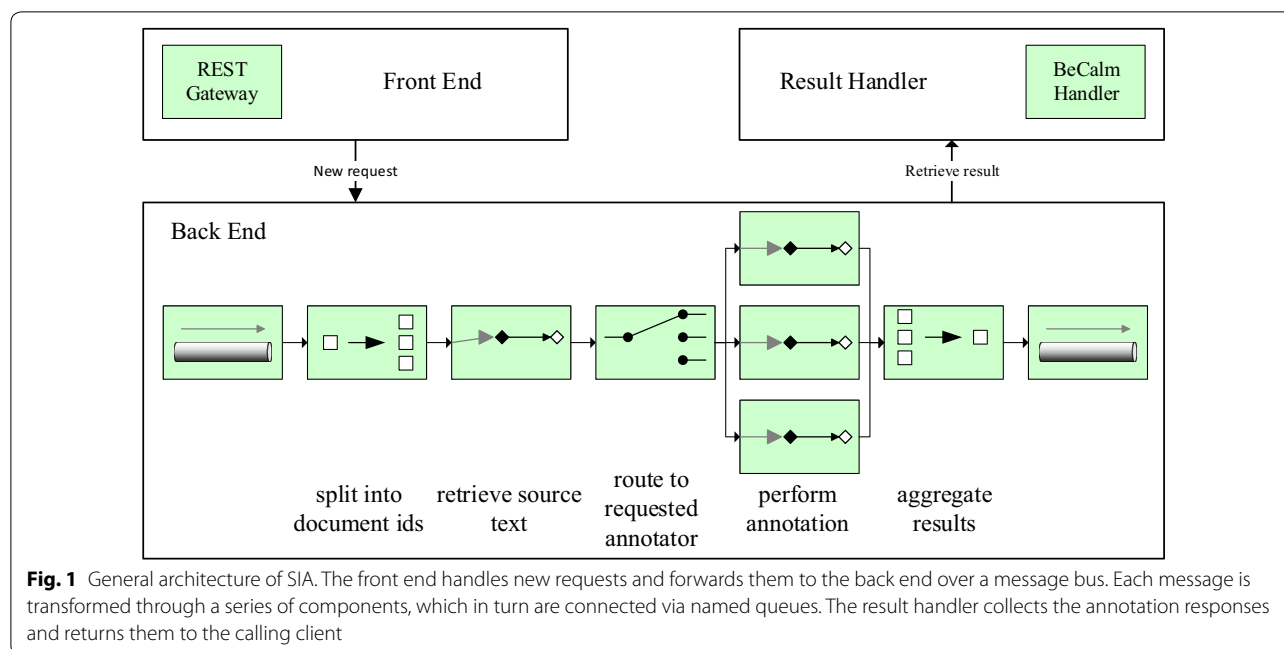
REST Gateway

Front End

Result Handler

BeCalm Handler

New request

Retrieve result

Back End

split into document ids

retrieve source text

route to requested annotator

perform annotation

aggregate results

**Fig. 1** General architecture of SIA. The front end handles new requests and forwards them to the back end over a message bus. Each message is transformed through a series of components, which in turn are connected via named queues. The result handler collects the annotation responses and returns them to the calling client